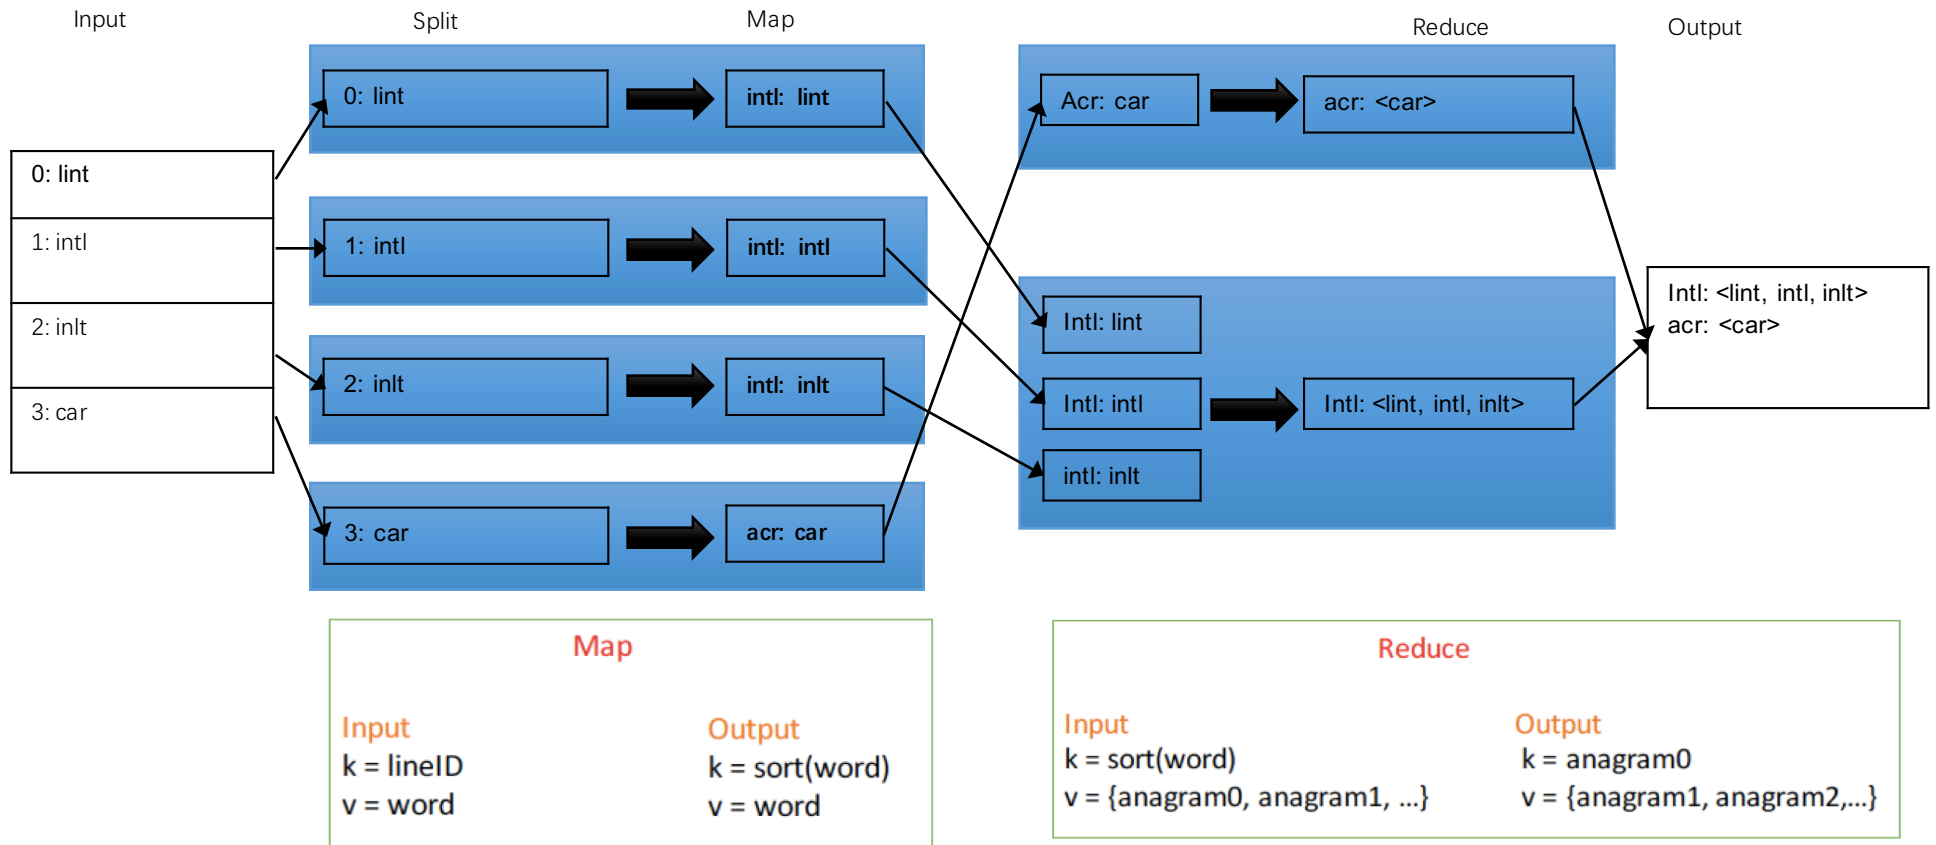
Input

Split

Map

Reduce

Output

0: lint

1: intl

2: inlt

3: car

0: lint

intl: lint

1: intl

intl: intl

2: inlt

intl: inlt

3: car

acr: car

Acr: car

acr: <car>

Intl: lint

Intl: intl

Intl: <lint, intl, inlt>

intl: inlt

Intl: <lint, intl, inlt>
acr: <car>

Map

Input
k = lineID
v = word

Output
k = sort(word)
v = word

Reduce

Input
k = sort(word)
v = {anagram0, anagram1, ...}

Output
k = anagram0
v = {anagram1, anagram2,...}